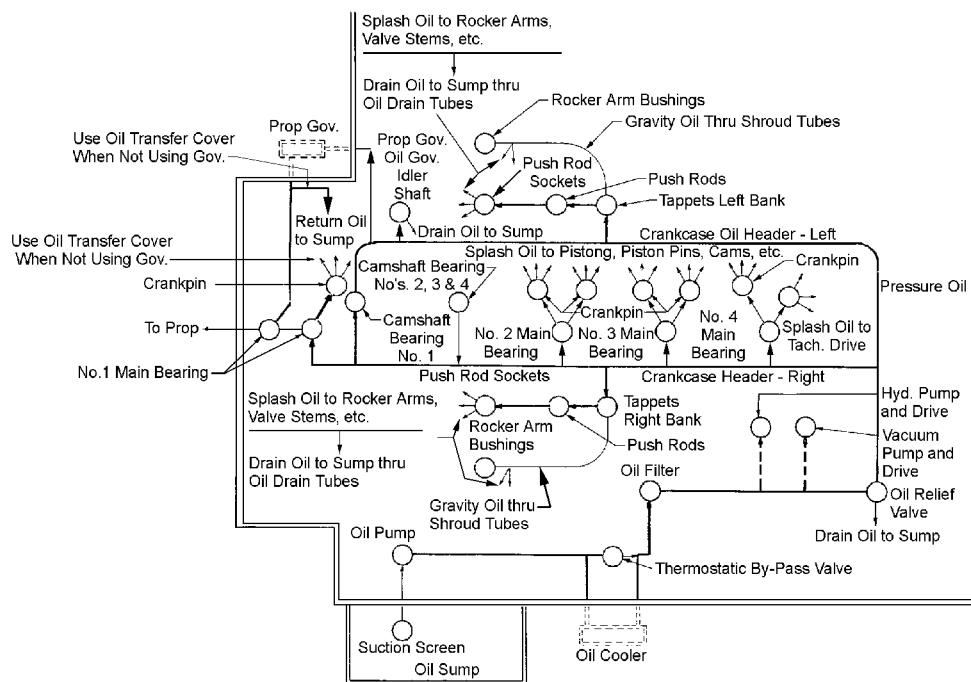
Splash Oil to Rocker Arms, Valve Stems, etc.

Drain Oil to Sump thru Oil Drain Tubes

Rocker Arm Bushings

Gravity Oil Thru Shroud Tubes

Prop Gov.

Use Oil Transfer Cover When Not Using Gov.

Prop Gov. Oil Gov. Idler Shaft

Push Rod Sockets

Push Rods

Tappets Left Bank

Return Oil to Sump

Drain Oil to Sump

Crankcase Oil Header - Left

Use Oil Transfer Cover When Not Using Gov.

Splash Oil to Pistong, Piston Pins, Cams, etc.

Camshaft Bearing No's. 2, 3 & 4

Crankpin

Crankpin

Crankpin

Pressure Oil

To Prop

Camshaft Bearing No. 1

No. 2 Main Bearing

No. 3 Main Bearing

No. 4 Main Bearing

Splash Oil to Tach. Drive

No.1 Main Bearing

Push Rod Sockets

Crankcase Header - Right

Splash Oil to Rocker Arms, Valve Stems, etc.

Tappets Right Bank

Hyd. Pump and Drive

Rocker Arm Bushings

Push Rods

Vacuum Pump and Drive

Drain Oil to Sump thru Oil Drain Tubes

Oil Filter

Oil Relief Valve

Gravity Oil thru Shroud Tubes

Drain Oil to Sump

Oil Pump

Thermostatic By-Pass Valve

Suction Screen

Oil Sump

Oil Cooler